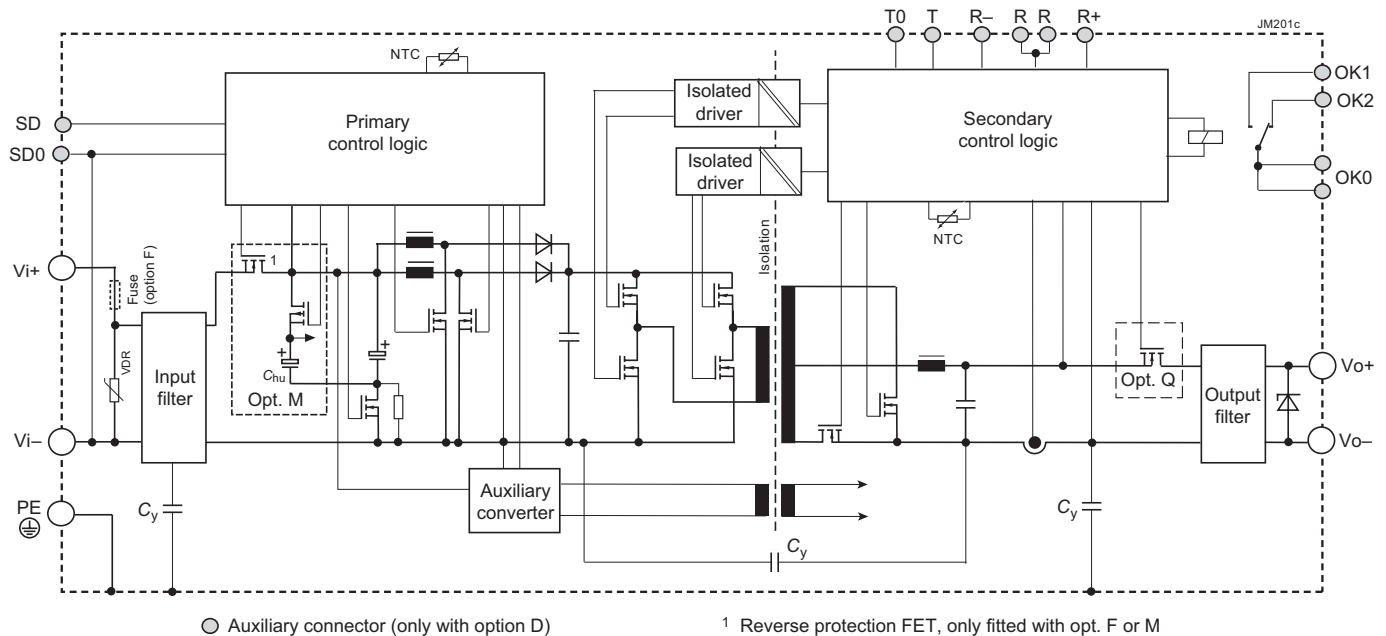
JM201c

T0 T R– R R R+

NTC

Primary control logic

SD

SD0

Isolated driver

Isolated driver

Secondary control logic

OK1

OK2

OK0

NTC

Isolation

Vi+

Fuse (option F)

VDR

Input filter

1

$C_{hu}$

Opt. M

Opt. Q

Output filter

Vo+

Vo–

Vi–

PE

$C_y$

Auxiliary converter

$C_y$

$C_y$

Auxiliary connector (only with option D)

$^1$ Reverse protection FET, only fitted with opt. F or M